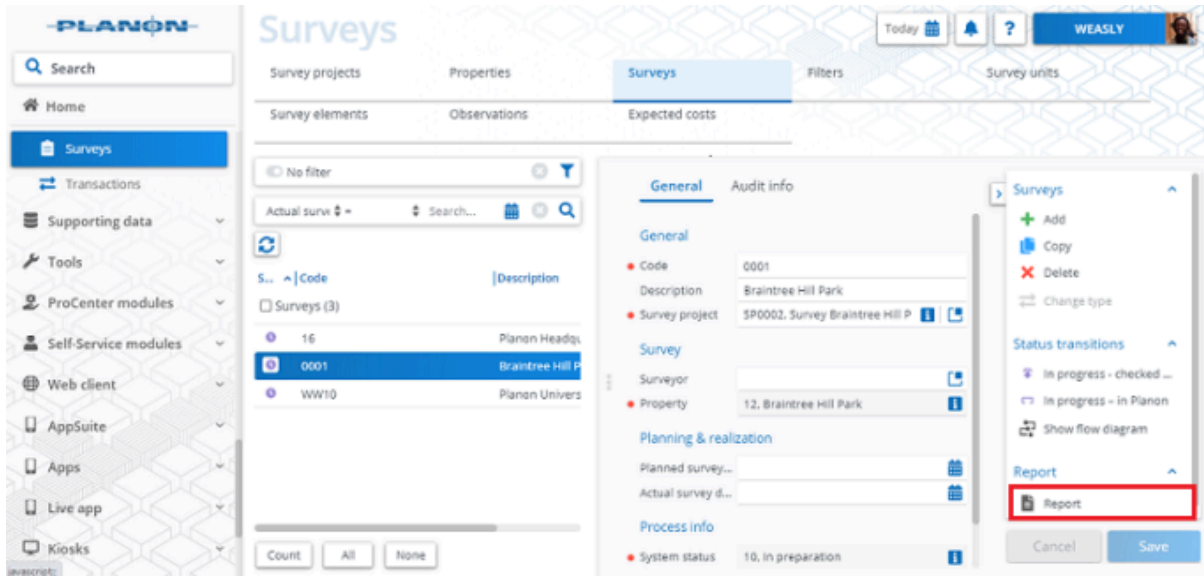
PLANON

Search

Home

Surveys

Transactions

Supporting data

Tools

ProCenter modules

Self-Service modules

Web client

AppSuite

Apps

Live app

Kiosks

avascript:

Surveys

Today

?

WEASLY

Survey projects | Properties | Surveys | Filters | Survey units
Survey elements | Observations | Expected costs

No filter

Actual survi

Search...

| S... | Code | Description |
|---|---|---|
| Surveys (3) | | |
| | 16 | Planon Headqu |
| | 0001 | Braintree Hill P |
| | WW10 | Planon Univers |

Count | All | None

General | Audit info

General

Code: 0001

Description: Braintree Hill Park

Survey project: SP0002, Survey Braintree Hill P

Survey

Surveyor

Property: 12, Braintree Hill Park

Planning & realization

Planned survey...

Actual survey d...

Process info

System status: 10, In preparation

Surveys

Add

Copy

Delete

Change type

Status transitions

In progress - checked ...

In progress - in Planon

Show flow diagram

Report

Report

Cancel

Save